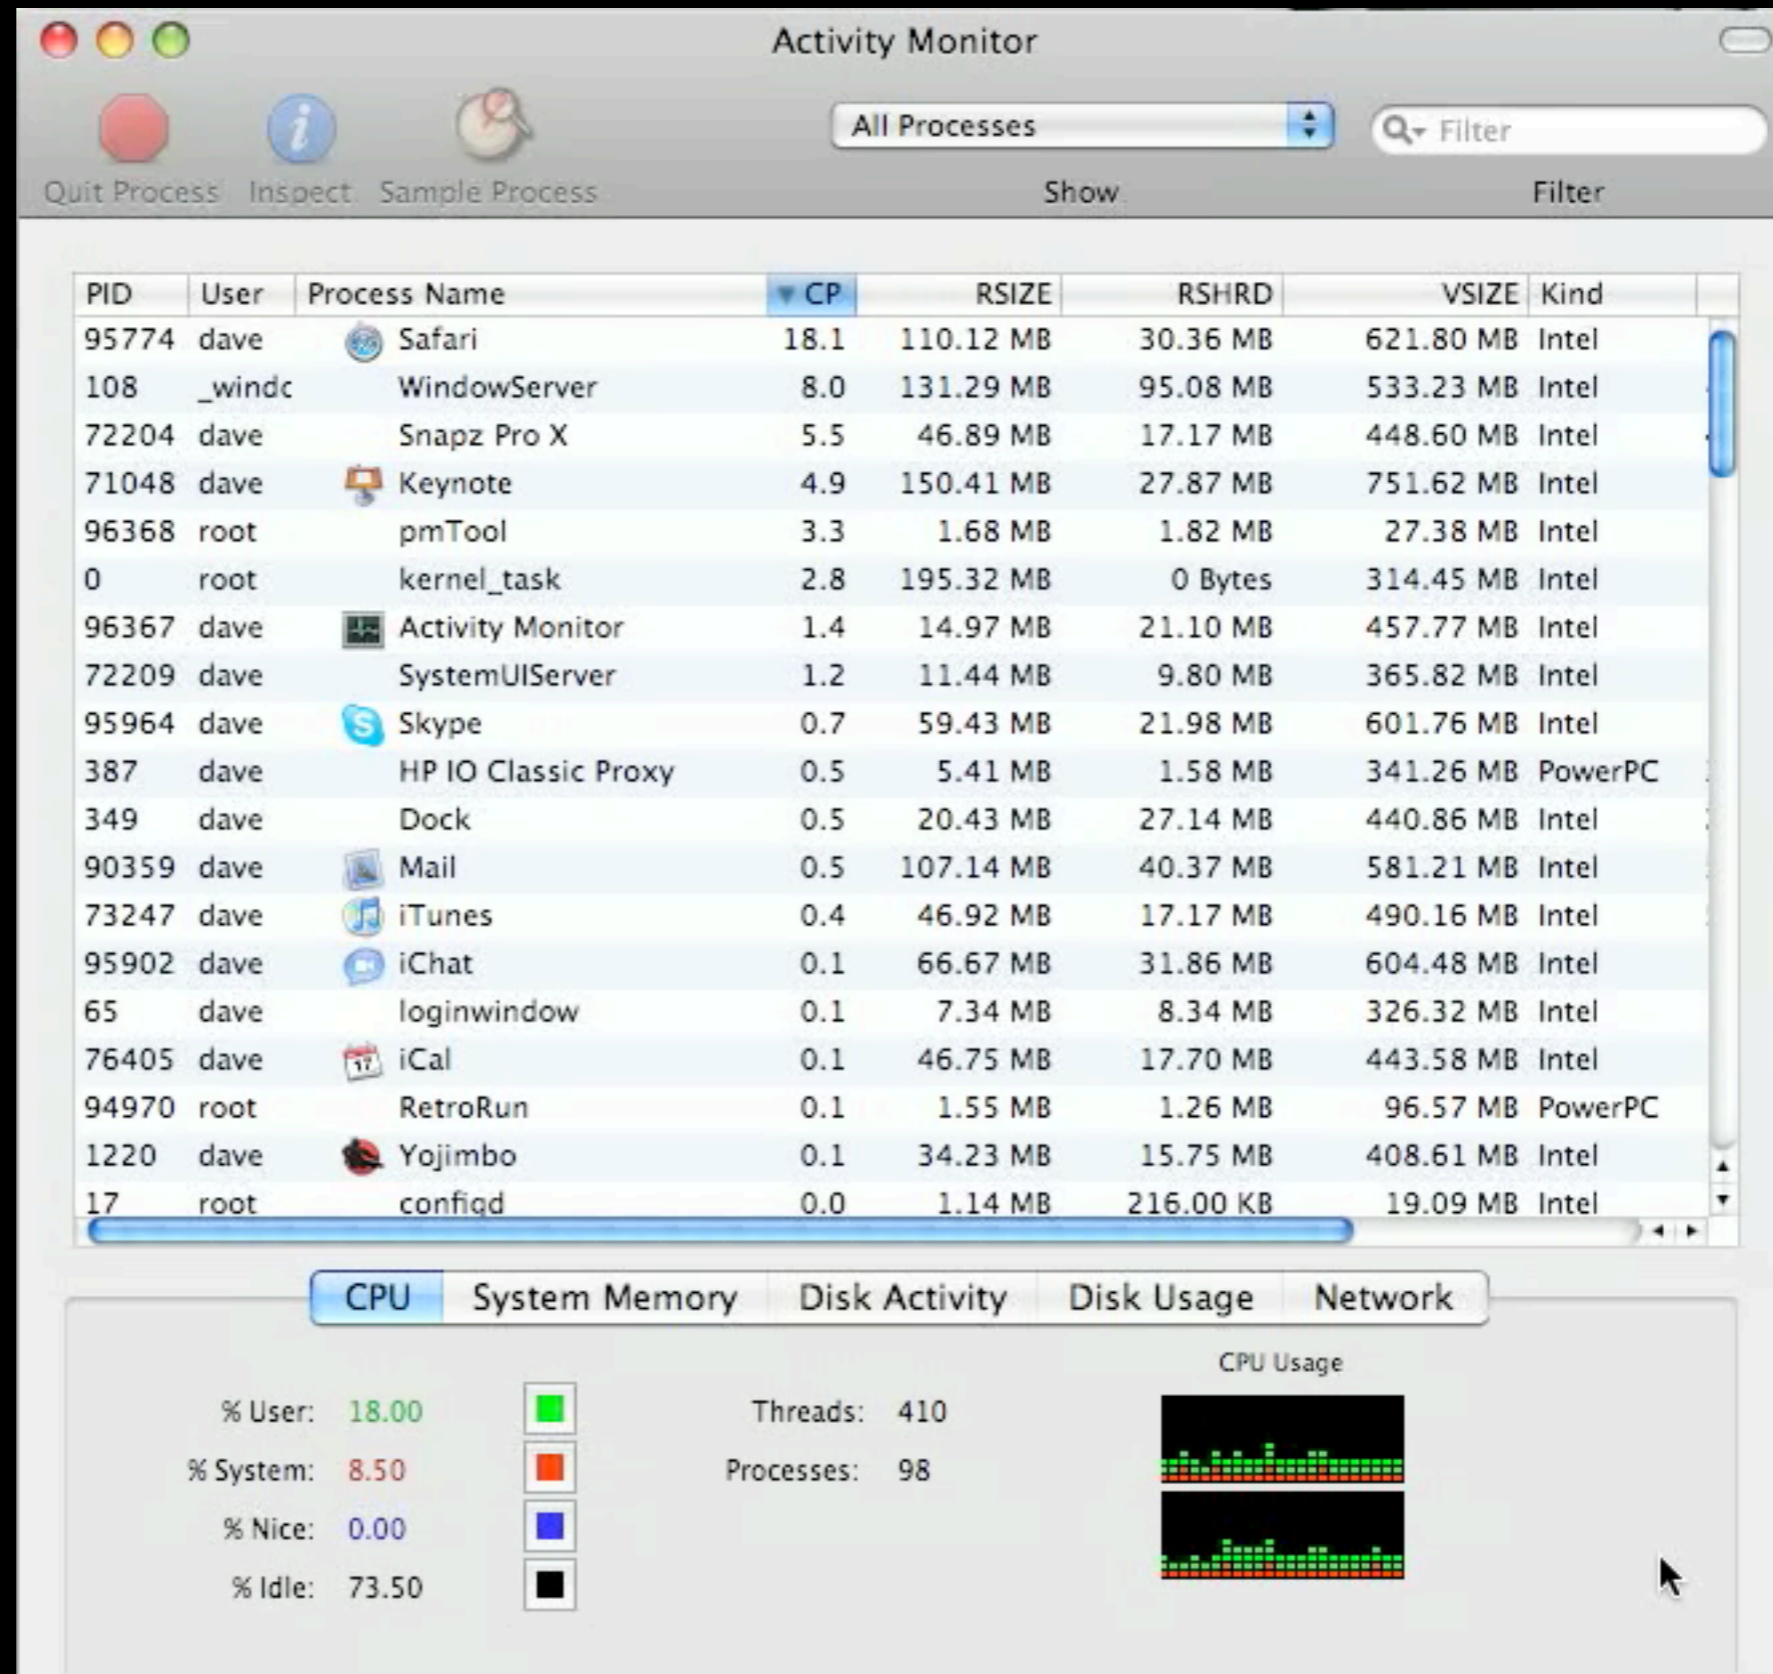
Activity Monitor

Quit Process Inspect Sample Process

All Processes

Show

Filter

Filter

| PID | User | Process Name | CP | RSIZE | RSHRD | VSIZE | Kind |
|---|---|---|---|---|---|---|---|
| 95774 | dave | Safari | 18.1 | 110.12 MB | 30.36 MB | 621.80 MB | Intel |
| 108 | _windc | WindowServer | 8.0 | 131.29 MB | 95.08 MB | 533.23 MB | Intel |
| 72204 | dave | Snapz Pro X | 5.5 | 46.89 MB | 17.17 MB | 448.60 MB | Intel |
| 71048 | dave | Keynote | 4.9 | 150.41 MB | 27.87 MB | 751.62 MB | Intel |
| 96368 | root | pmTool | 3.3 | 1.68 MB | 1.82 MB | 27.38 MB | Intel |
| 0 | root | kernel_task | 2.8 | 195.32 MB | 0 Bytes | 314.45 MB | Intel |
| 96367 | dave | Activity Monitor | 1.4 | 14.97 MB | 21.10 MB | 457.77 MB | Intel |
| 72209 | dave | SystemUIServer | 1.2 | 11.44 MB | 9.80 MB | 365.82 MB | Intel |
| 95964 | dave | Skype | 0.7 | 59.43 MB | 21.98 MB | 601.76 MB | Intel |
| 387 | dave | HP IO Classic Proxy | 0.5 | 5.41 MB | 1.58 MB | 341.26 MB | PowerPC |
| 349 | dave | Dock | 0.5 | 20.43 MB | 27.14 MB | 440.86 MB | Intel |
| 90359 | dave | Mail | 0.5 | 107.14 MB | 40.37 MB | 581.21 MB | Intel |
| 73247 | dave | iTunes | 0.4 | 46.92 MB | 17.17 MB | 490.16 MB | Intel |
| 95902 | dave | iChat | 0.1 | 66.67 MB | 31.86 MB | 604.48 MB | Intel |
| 65 | dave | loginwindow | 0.1 | 7.34 MB | 8.34 MB | 326.32 MB | Intel |
| 76405 | dave | iCal | 0.1 | 46.75 MB | 17.70 MB | 443.58 MB | Intel |
| 94970 | root | RetroRun | 0.1 | 1.55 MB | 1.26 MB | 96.57 MB | PowerPC |
| 1220 | dave | Yojimbo | 0.1 | 34.23 MB | 15.75 MB | 408.61 MB | Intel |
| 17 | root | configd | 0.0 | 1.14 MB | 216.00 KB | 19.09 MB | Intel |

CPU System Memory Disk Activity Disk Usage Network

% User: 18.00
% System: 8.50
% Nice: 0.00
% Idle: 73.50

Threads: 410
Processes: 98

CPU Usage